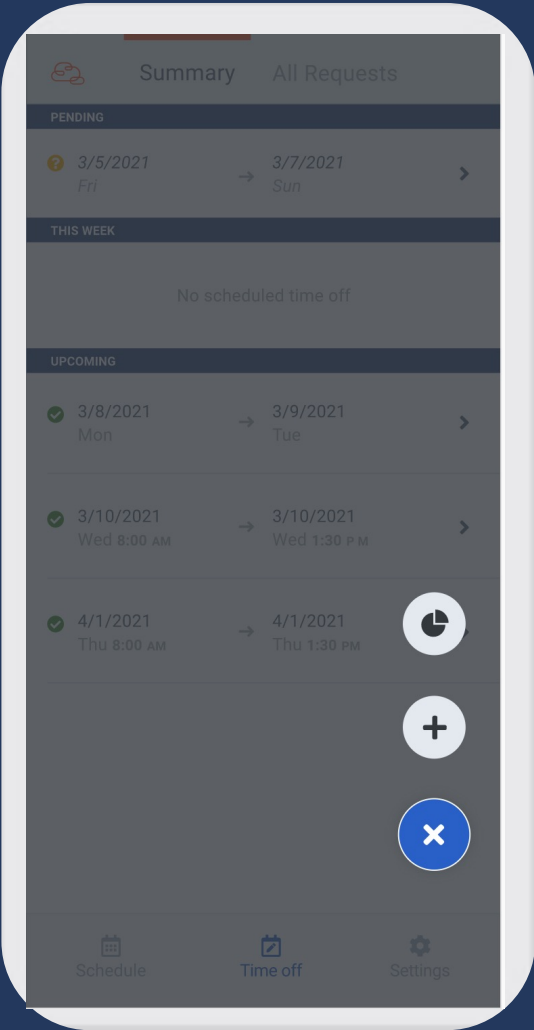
Summary All Requests

PENDING

3/5/2021 Fri → 3/7/2021 Sun

THIS WEEK

No scheduled time off

UPCOMING

3/8/2021 Mon → 3/9/2021 Tue

3/10/2021 Wed 8:00 AM → 3/10/2021 Wed 1:30 PM

4/1/2021 Thu 8:00 AM → 4/1/2021 Thu 1:30 PM

Schedule Time off Settings